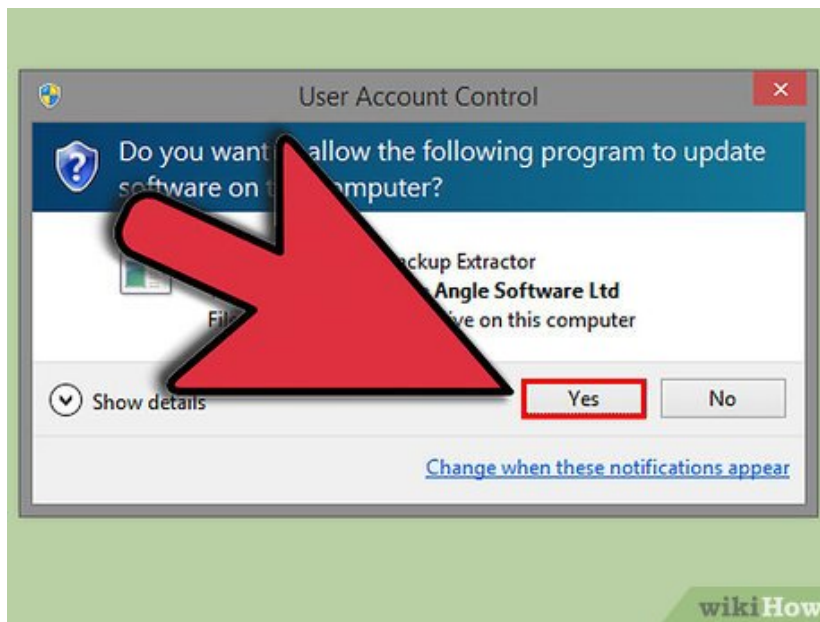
User Account Control

Do you want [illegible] allow the following program to update software on t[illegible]mputer?

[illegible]ckup Extractor
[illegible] Angle Software Ltd
Fil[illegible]ive on this computer

Show details

Yes

No

Change when these notifications appear

wikiHow